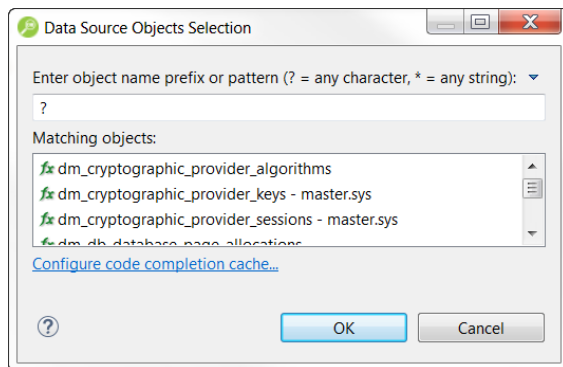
Data Source Objects Selection

Enter object name prefix or pattern (? = any character, * = any string):

?

Matching objects:

fx dm_cryptographic_provider_algorithms
fx dm_cryptographic_provider_keys - master.sys
fx dm_cryptographic_provider_sessions - master.sys
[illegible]

Configure code completion cache...

?

OK

Cancel